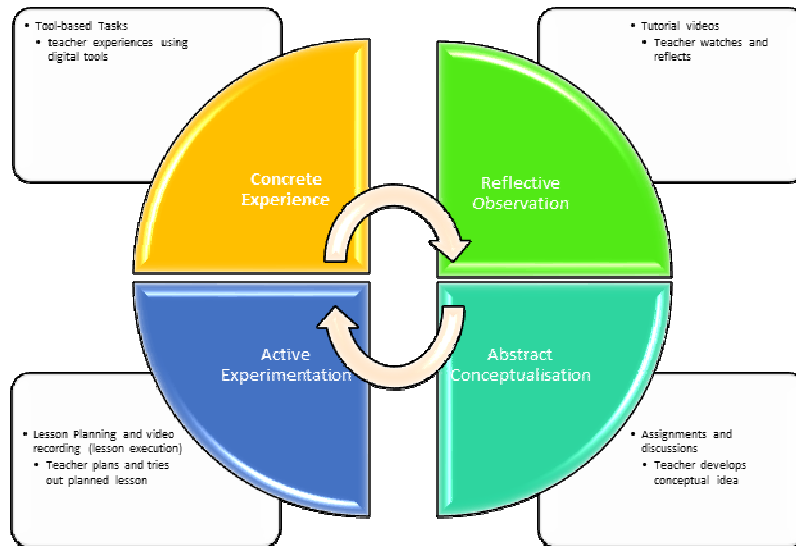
- Tool-based Tasks
  - teacher experiences using digital tools

- Tutorial videos
  - Teacher watches and reflects

Concrete Experience

Reflective Observation

Active Experimentation

Abstract Conceptualisation

- Lesson Planning and video recording (lesson execution)
  - Teacher plans and tries out planned lesson

- Assignments and discussions
  - Teacher develops conceptual idea